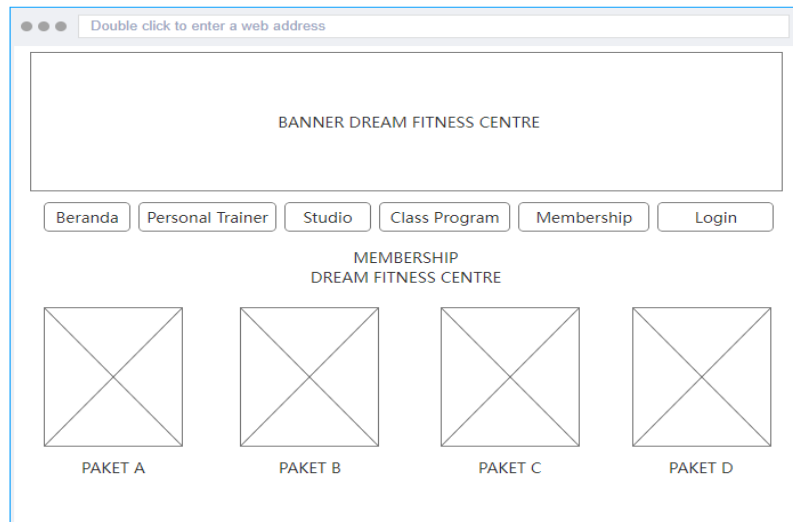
Double click to enter a web address

BANNER DREAM FITNESS CENTRE

Beranda | Personal Trainer | Studio | Class Program | Membership | Login

MEMBERSHIP
DREAM FITNESS CENTRE

PAKET A
PAKET B
PAKET C
PAKET D